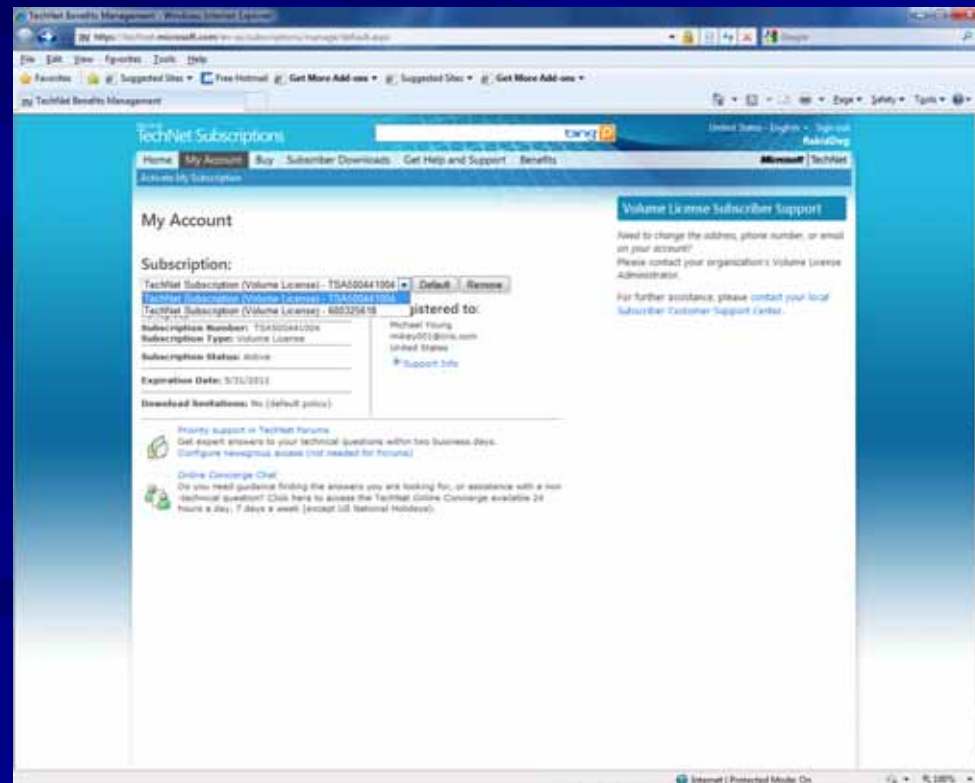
TechNet Benefits Management - Windows Internet Explorer

https://technet.microsoft.com/en-us/subscriptions/manage/default.aspx

File Edit View Favorites Tools Help

Favorites Suggested Sites Free Hotmail Get More Add-ons Suggested Sites Get More Add-ons

TechNet Benefits Management

Page Safety Tools

TechNet Subscriptions

bing

United States - English Sign out

Home My Account Buy Subscriber Downloads Get Help and Support Benefits

Microsoft TechNet

Activate My Subscription

My Account

Subscription:

TechNet Subscription (Volume License) - TSA000441004 Default Remove

TechNet Subscription (Volume License) - TSA000441004

TechNet Subscription (Volume License) - 600325618

Registered to:

Subscription Number: TSA000441004

Subscription Type: Volume License

Subscription Status: Active

Expiration Date: 5/31/2011

Download limitations: No (default policy)

Michael Young

United States

Support Info

Priority support in TechNet Forums

Get expert answers to your technical questions within two business days.

Configure newsgroup access (not needed for forums)

Online Concierge Chat

Do you need guidance finding the answers you are looking for, or assistance with a non-technical question? Click here to access the TechNet Online Concierge available 24 hours a day, 7 days a week (except US National Holidays).

Volume License Subscriber Support

Need to change the address, phone number, or email on your account?

Please contact your organization's Volume License Administrator.

For further assistance, please contact your local Subscriber Customer Support Center.

Internet | Protected Mode: On

100%